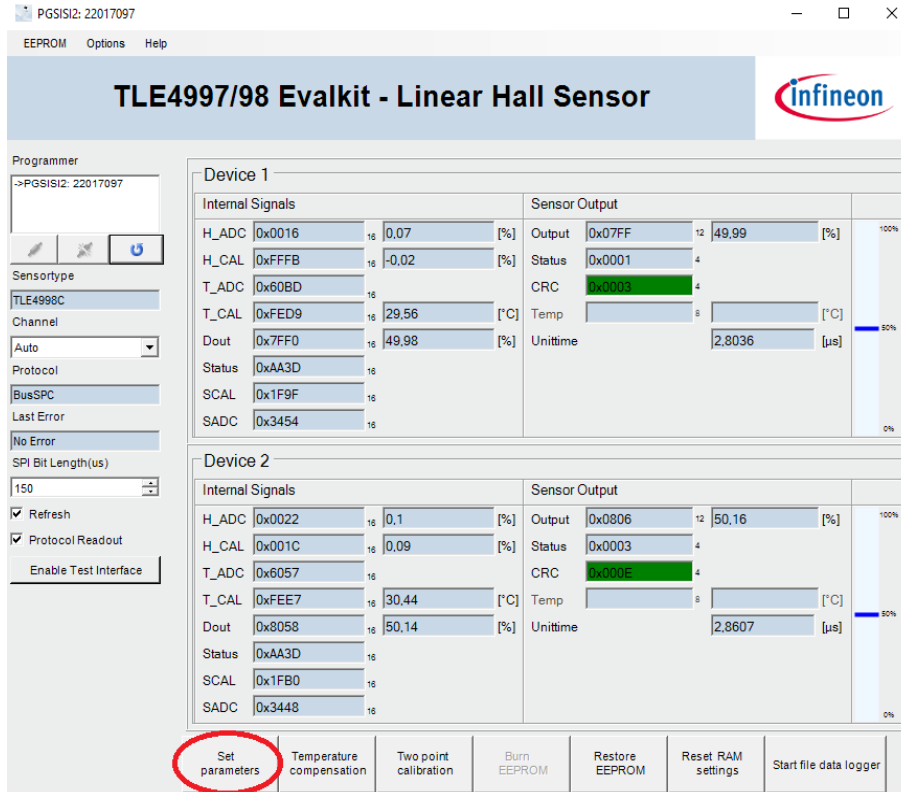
PGSISI2: 22017097

EEPROM Options Help

TLE4997/98 Evalkit - Linear Hall Sensor

infineon

Programmer
->PGSISI2: 22017097

Sensortype
TLE4998C
Channel
Auto
Protocol
BusSPC
Last Error
No Error
SPI Bit Length(us)
150
Refresh
Protocol Readout
Enable Test Interface

Device 1

Internal Signals

| | | | | |
|---|---|---|---|---|
| H_ADC | 0x0016 | 16 | 0,07 | [%] |
| H_CAL | 0xFFFB | 16 | -0,02 | [%] |
| T_ADC | 0x60BD | 16 | | |
| T_CAL | 0xFED9 | 16 | 29,56 | [°C] |
| Dout | 0x7FF0 | 16 | 49,98 | [%] |
| Status | 0xAA3D | 16 | | |
| SCAL | 0x1F9F | 16 | | |
| SADC | 0x3454 | 16 | | |

Sensor Output

| | | | | |
|---|---|---|---|---|
| Output | 0x07FF | 12 | 49,99 | [%] |
| Status | 0x0001 | 4 | | |
| CRC | 0x0003 | 4 | | |
| Temp | | 8 | | [°C] |
| Unittime | | | 2,8036 | [µs] |

100%
50%
0%

Device 2

Internal Signals

| | | | | |
|---|---|---|---|---|
| H_ADC | 0x0022 | 16 | 0,1 | [%] |
| H_CAL | 0x001C | 16 | 0,09 | [%] |
| T_ADC | 0x6057 | 16 | | |
| T_CAL | 0xFEE7 | 16 | 30,44 | [°C] |
| Dout | 0x8058 | 16 | 50,14 | [%] |
| Status | 0xAA3D | 16 | | |
| SCAL | 0x1FB0 | 16 | | |
| SADC | 0x3448 | 16 | | |

Sensor Output

| | | | | |
|---|---|---|---|---|
| Output | 0x0806 | 12 | 50,16 | [%] |
| Status | 0x0003 | 4 | | |
| CRC | 0x000E | 4 | | |
| Temp | | 8 | | [°C] |
| Unittime | | | 2,8607 | [µs] |

100%
50%
0%

Set parameters | Temperature compensation | Two point calibration | Burn EEPROM | Restore EEPROM | Reset RAM settings | Start file data logger